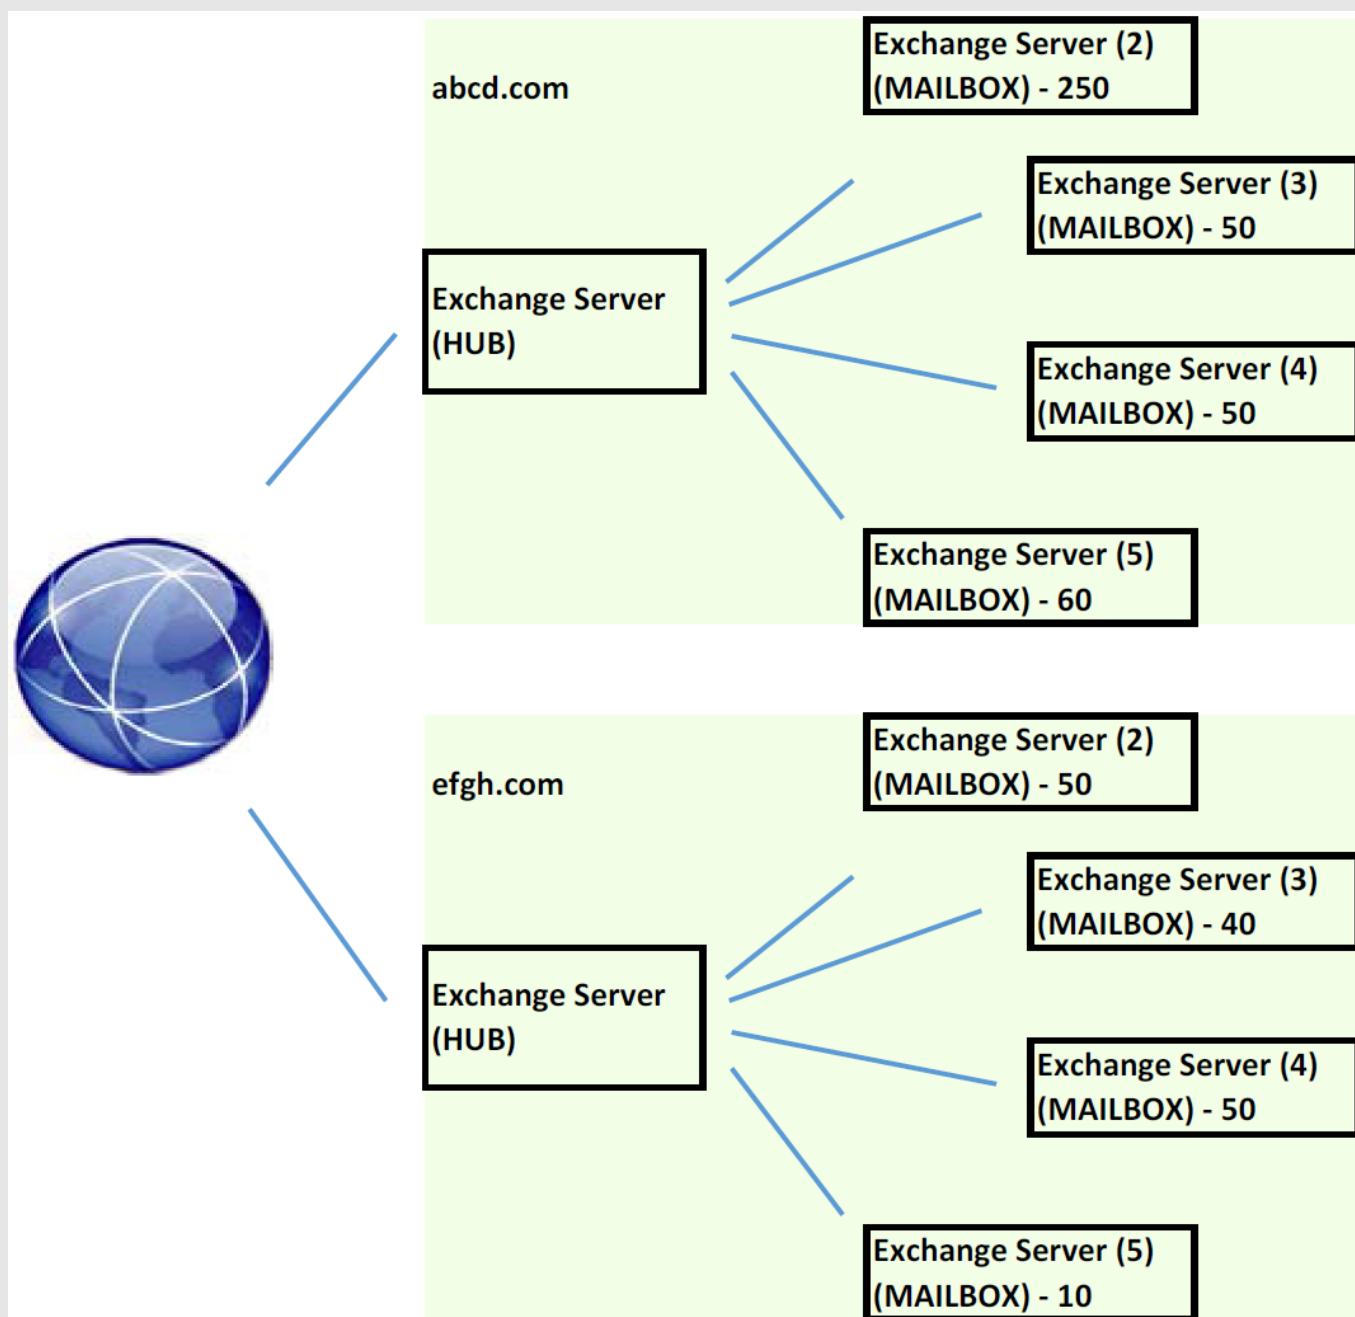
abcd.com

Exchange Server (2)
(MAILBOX) - 250

Exchange Server
(HUB)

Exchange Server (3)
(MAILBOX) - 50

Exchange Server (4)
(MAILBOX) - 50

Exchange Server (5)
(MAILBOX) - 60

efgh.com

Exchange Server (2)
(MAILBOX) - 50

Exchange Server
(HUB)

Exchange Server (3)
(MAILBOX) - 40

Exchange Server (4)
(MAILBOX) - 50

Exchange Server (5)
(MAILBOX) - 10